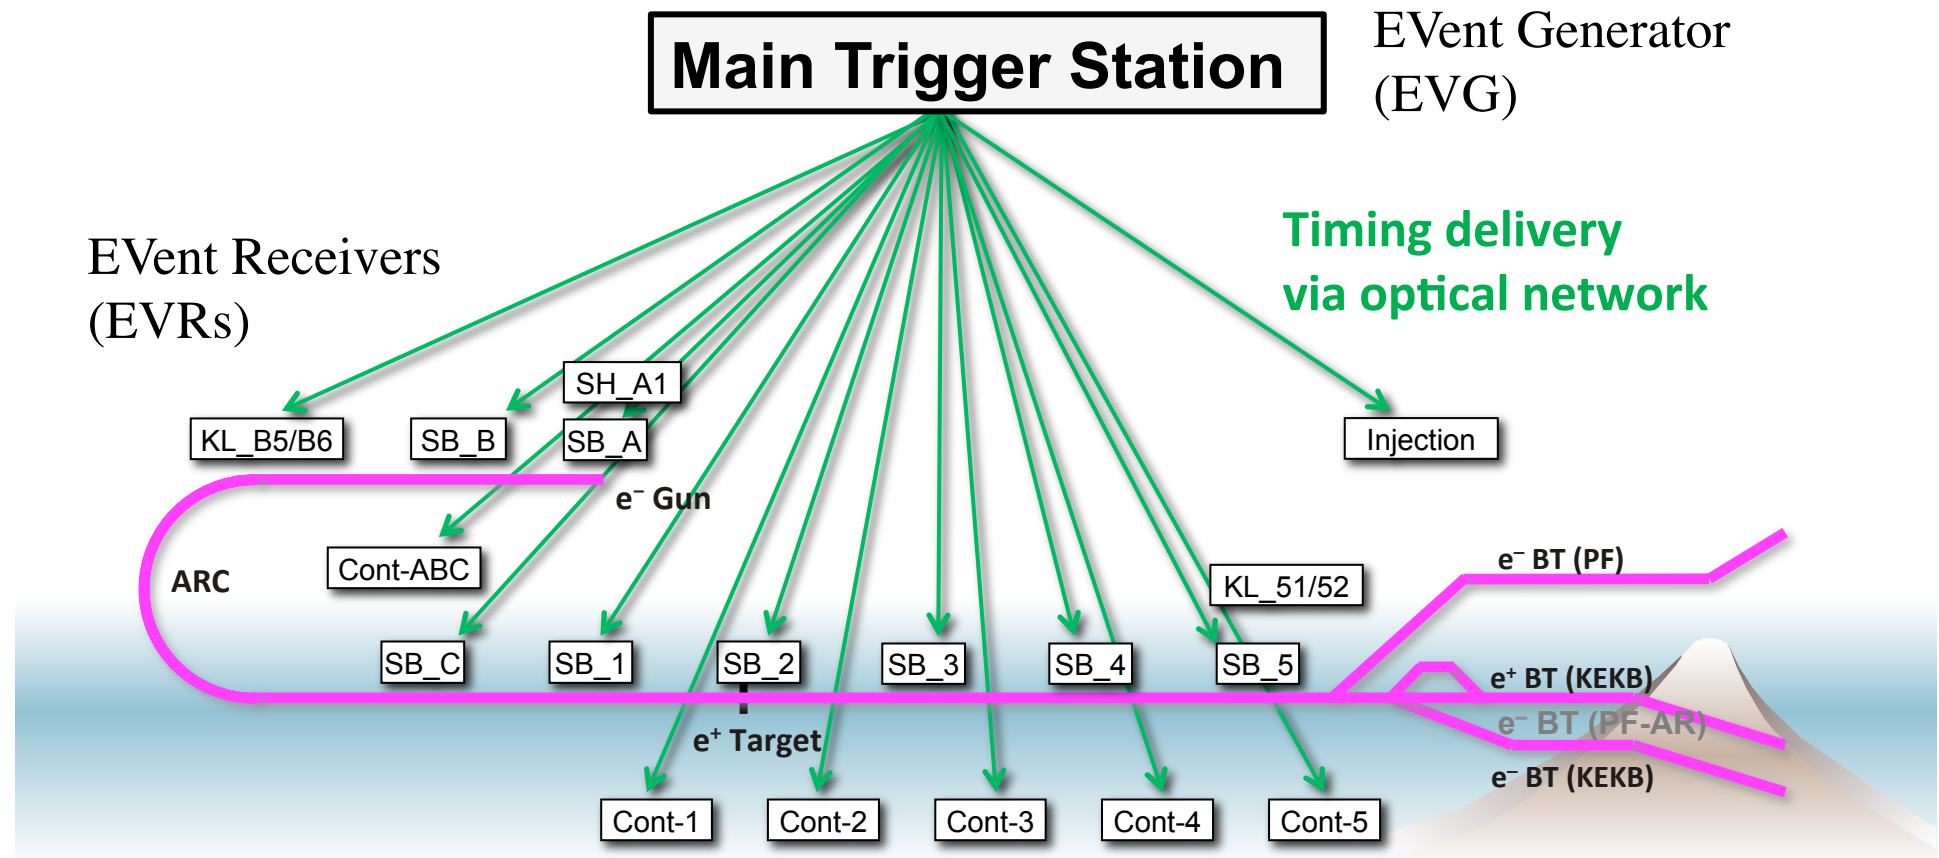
Main Trigger Station

EVent Generator (EVG)

EVent Receivers (EVRs)

Timing delivery via optical network

SH_A1

KL_B5/B6

SB_B

SB_A

Injection

$e^-$ Gun

ARC

Cont-ABC

KL_51/52

$e^-$ BT (PF)

SB_C

SB_1

SB_2

SB_3

SB_4

SB_5

$e^+$ BT (KEKB)

$e^-$ BT (PF-AR)

$e^+$ Target

$e^-$ BT (KEKB)

Cont-1

Cont-2

Cont-3

Cont-4

Cont-5